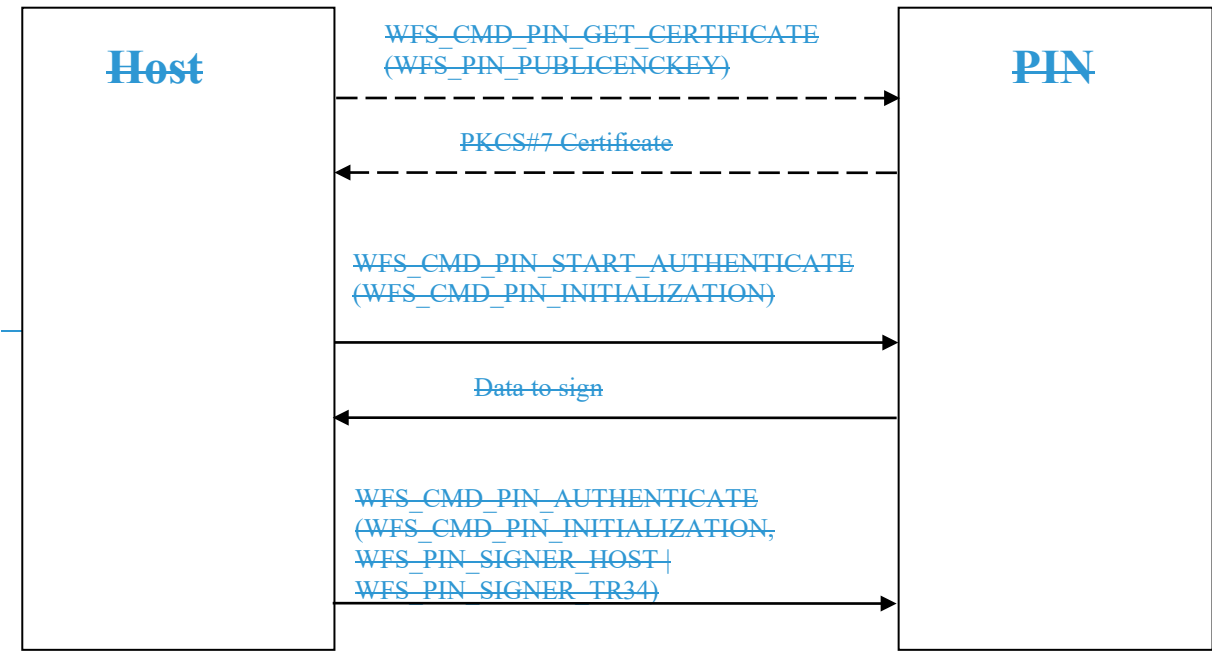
Host

PIN

WFS_CMD_PIN_GET_CERTIFICATE (WFS_PIN_PUBLICENCKEY)

PKCS#7 Certificate

WFS_CMD_PIN_START_AUTHENTICATE (WFS_CMD_PIN_INITIALIZATION)

Data to sign

WFS_CMD_PIN_AUTHENTICATE (WFS_CMD_PIN_INITIALIZATION, WFS_PIN_SIGNER_HOST | WFS_PIN_SIGNER_TR34)